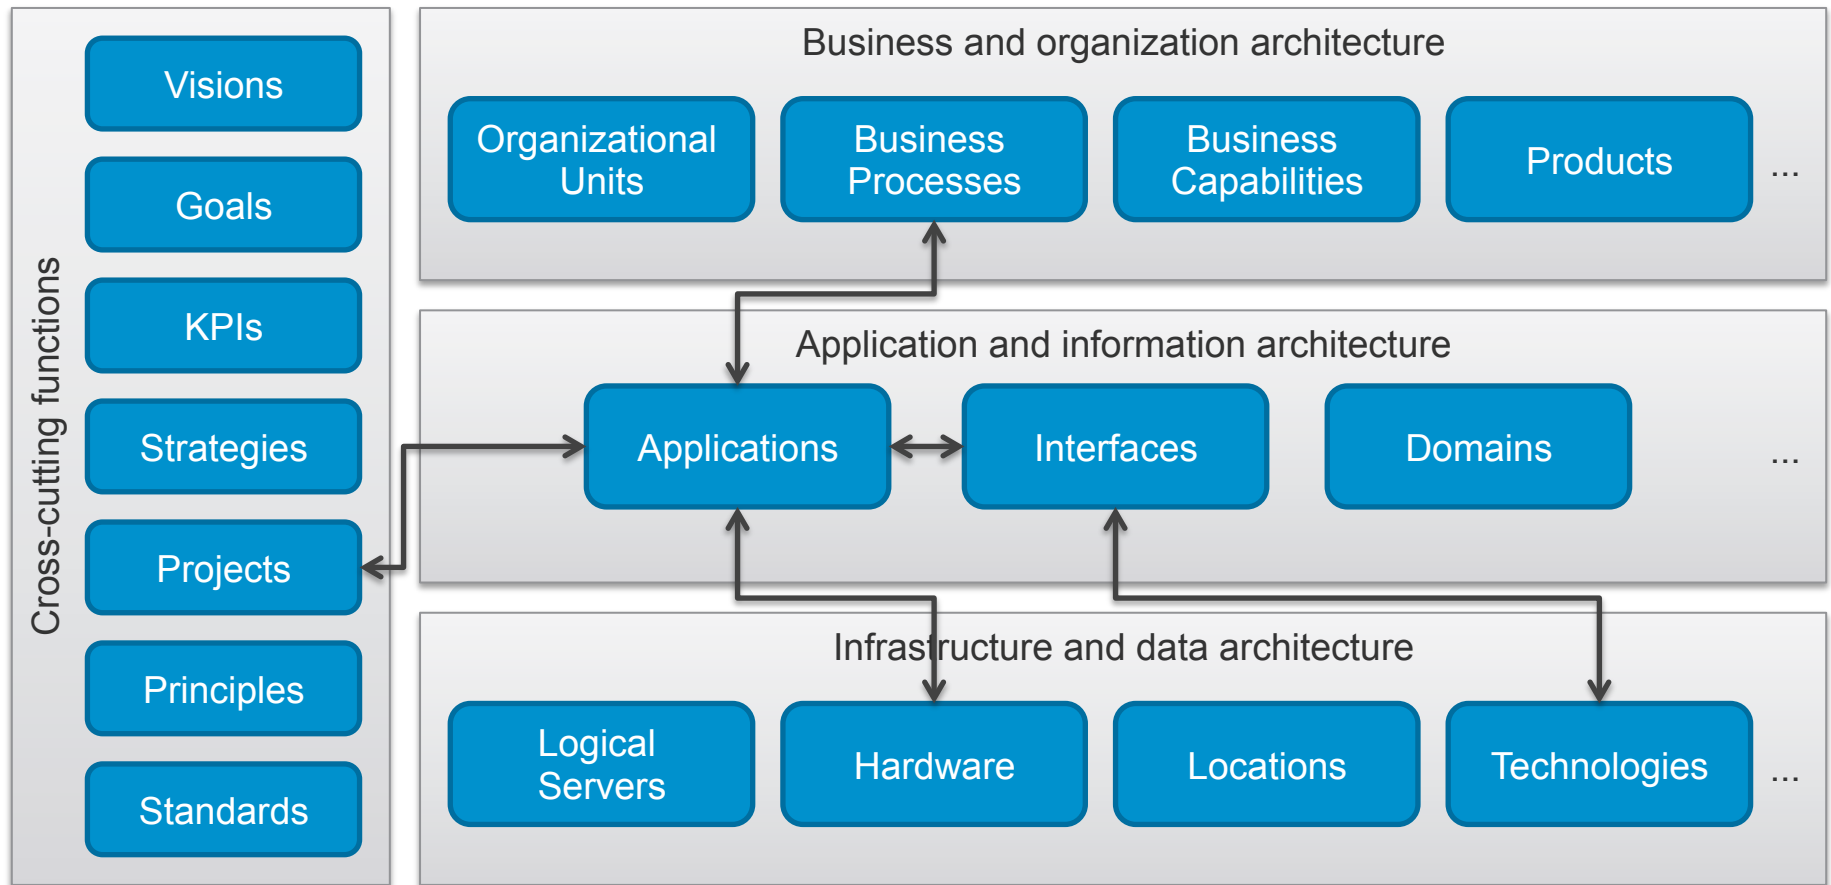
Cross-cutting functions

Visions

Goals

KPIs

Strategies

Projects

Principles

Standards

Business and organization architecture

Organizational Units

Business Processes

Business Capabilities

Products

...

Application and information architecture

Applications

Interfaces

Domains

...

Infrastructure and data architecture

Logical Servers

Hardware

Locations

Technologies

...